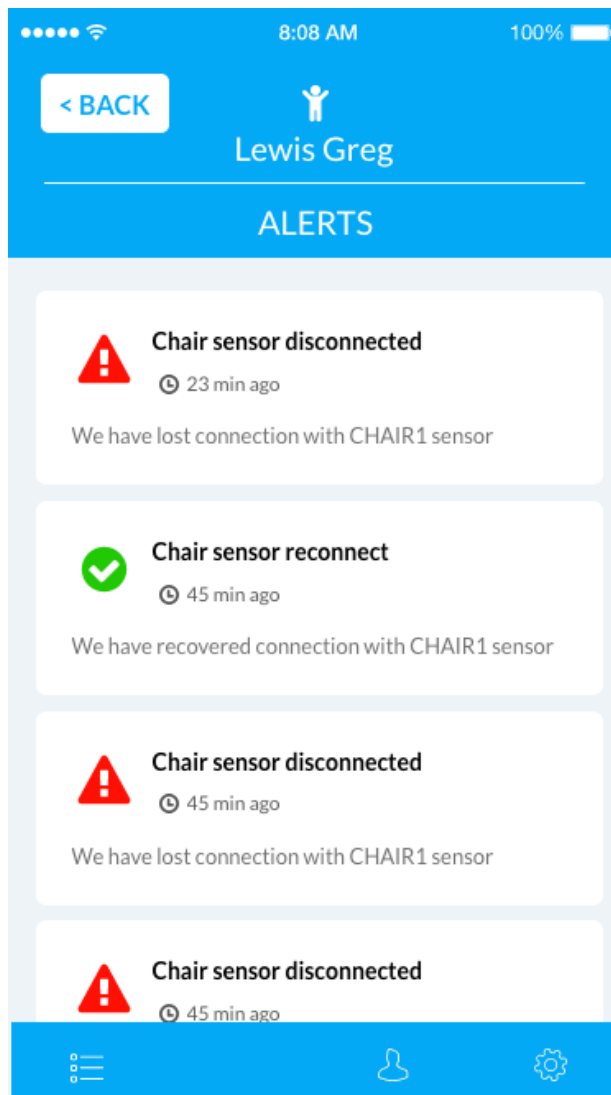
8:08 AM
100%

< BACK

Lewis Greg

ALERTS

Chair sensor disconnected
23 min ago
We have lost connection with CHAIR1 sensor

Chair sensor reconnect
45 min ago
We have recovered connection with CHAIR1 sensor

Chair sensor disconnected
45 min ago
We have lost connection with CHAIR1 sensor

Chair sensor disconnected
45 min ago